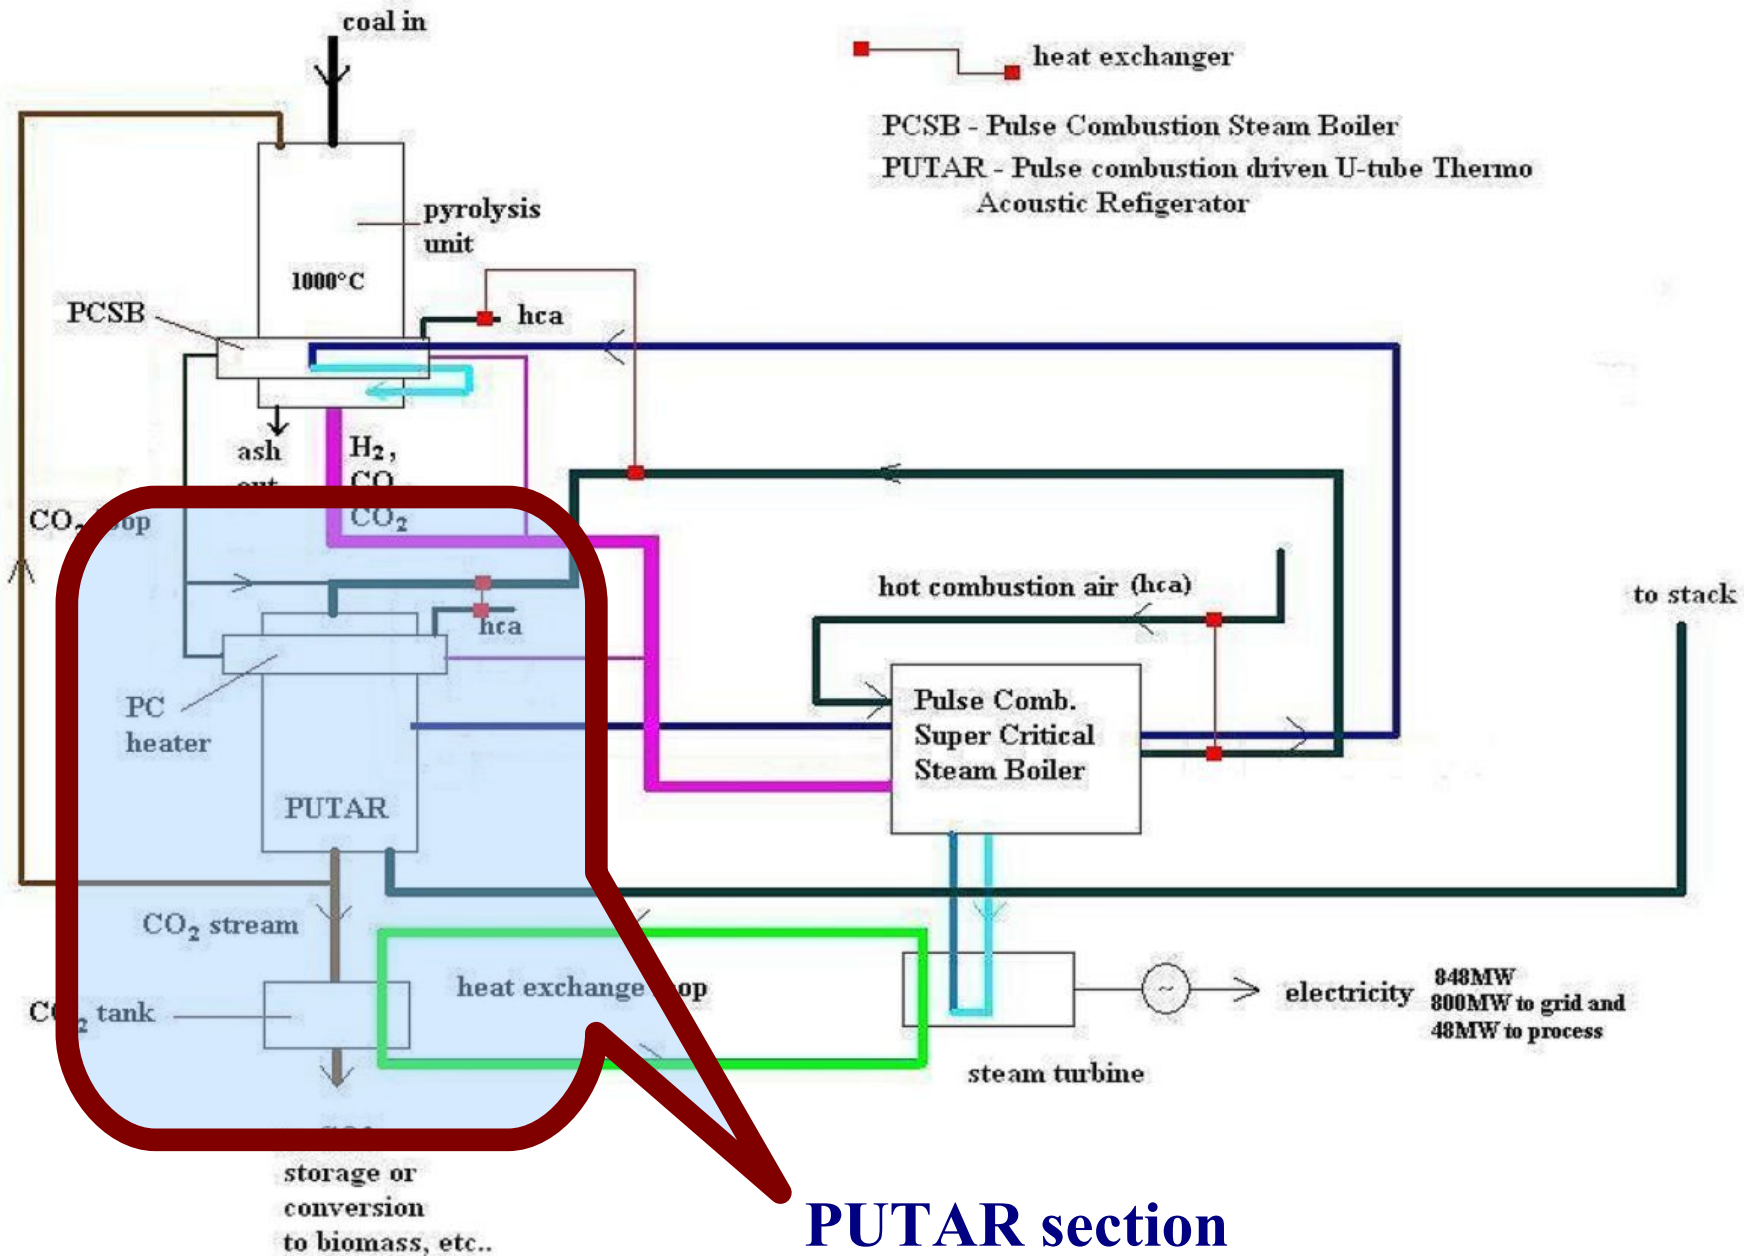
coal in

heat exchanger

PCSB - Pulse Combustion Steam Boiler

PUTAR - Pulse combustion driven U-tube Thermo Acoustic Refigerator

pyrolysis unit

1000°C

PCSB

hca

ash out

$H_2$, CO $CO_2$

$CO_2$ loop

hca

hot combustion air (hca)

to stack

PC heater

PUTAR

Pulse Comb. Super Critical Steam Boiler

$CO_2$ stream

$CO_2$ tank

heat exchange loop

electricity

848MW 800MW to grid and 48MW to process

steam turbine

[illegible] storage or conversion to biomass, etc..

PUTAR section